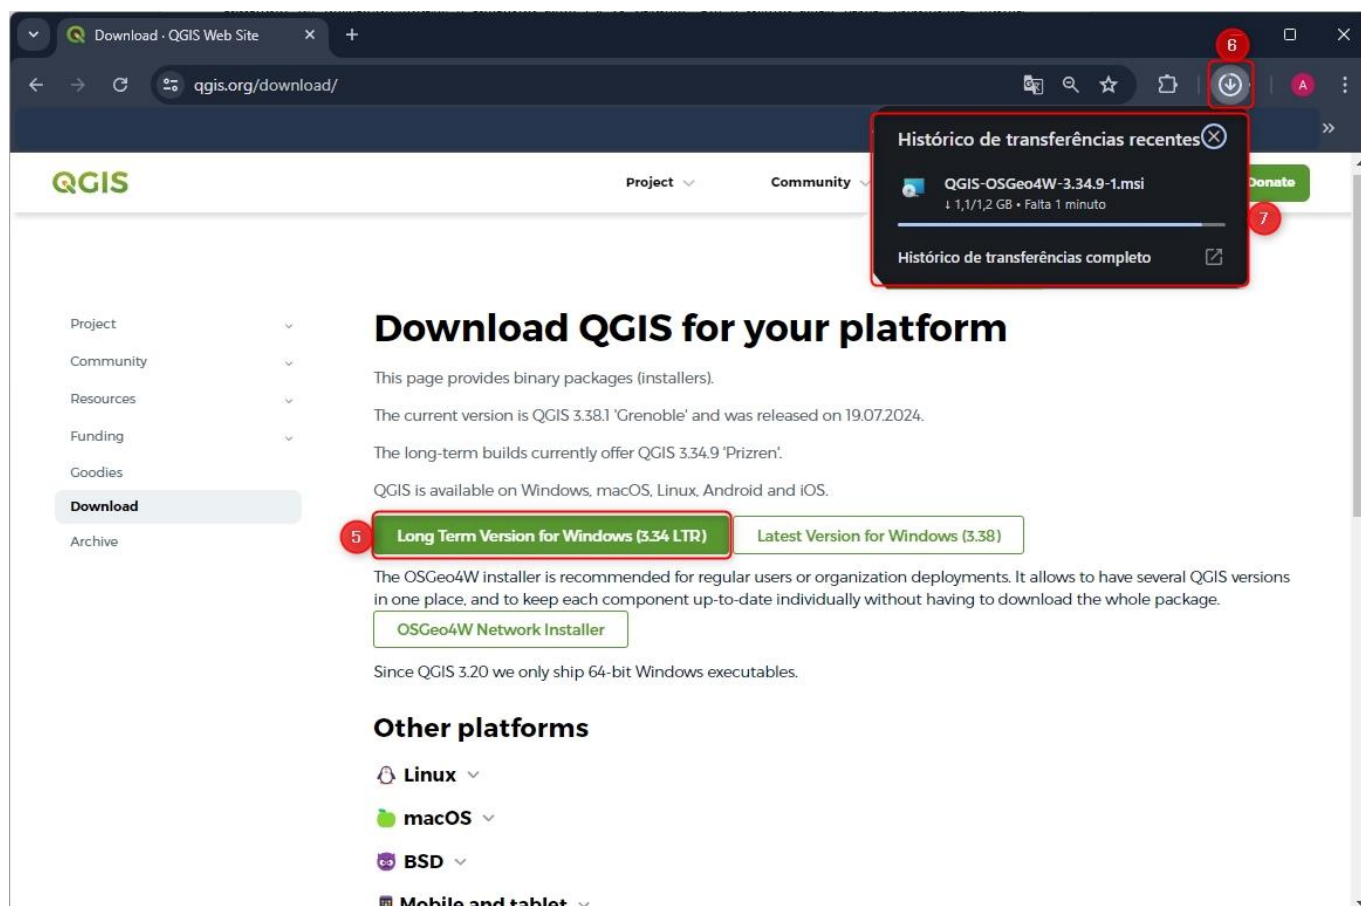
Download · QGIS Web Site

qgis.org/download/

6

Histórico de transferências recentes

QGIS-OSGeo4W-3.34.9-1.msi
↓ 1,1/1,2 GB • Falta 1 minuto

Histórico de transferências completo

7

QGIS

Project

Community

Donate

Project

Community

Resources

Funding

Goodies

Download

Archive

Download QGIS for your platform

This page provides binary packages (installers).

The current version is QGIS 3.38.1 'Grenoble' and was released on 19.07.2024.

The long-term builds currently offer QGIS 3.34.9 'Prizren'.

QGIS is available on Windows, macOS, Linux, Android and iOS.

5

Long Term Version for Windows (3.34 LTR)

Latest Version for Windows (3.38)

The OSGeo4W installer is recommended for regular users or organization deployments. It allows to have several QGIS versions in one place, and to keep each component up-to-date individually without having to download the whole package.

OSGeo4W Network Installer

Since QGIS 3.20 we only ship 64-bit Windows executables.

Other platforms

Linux

macOS

BSD

Mobile and tablet